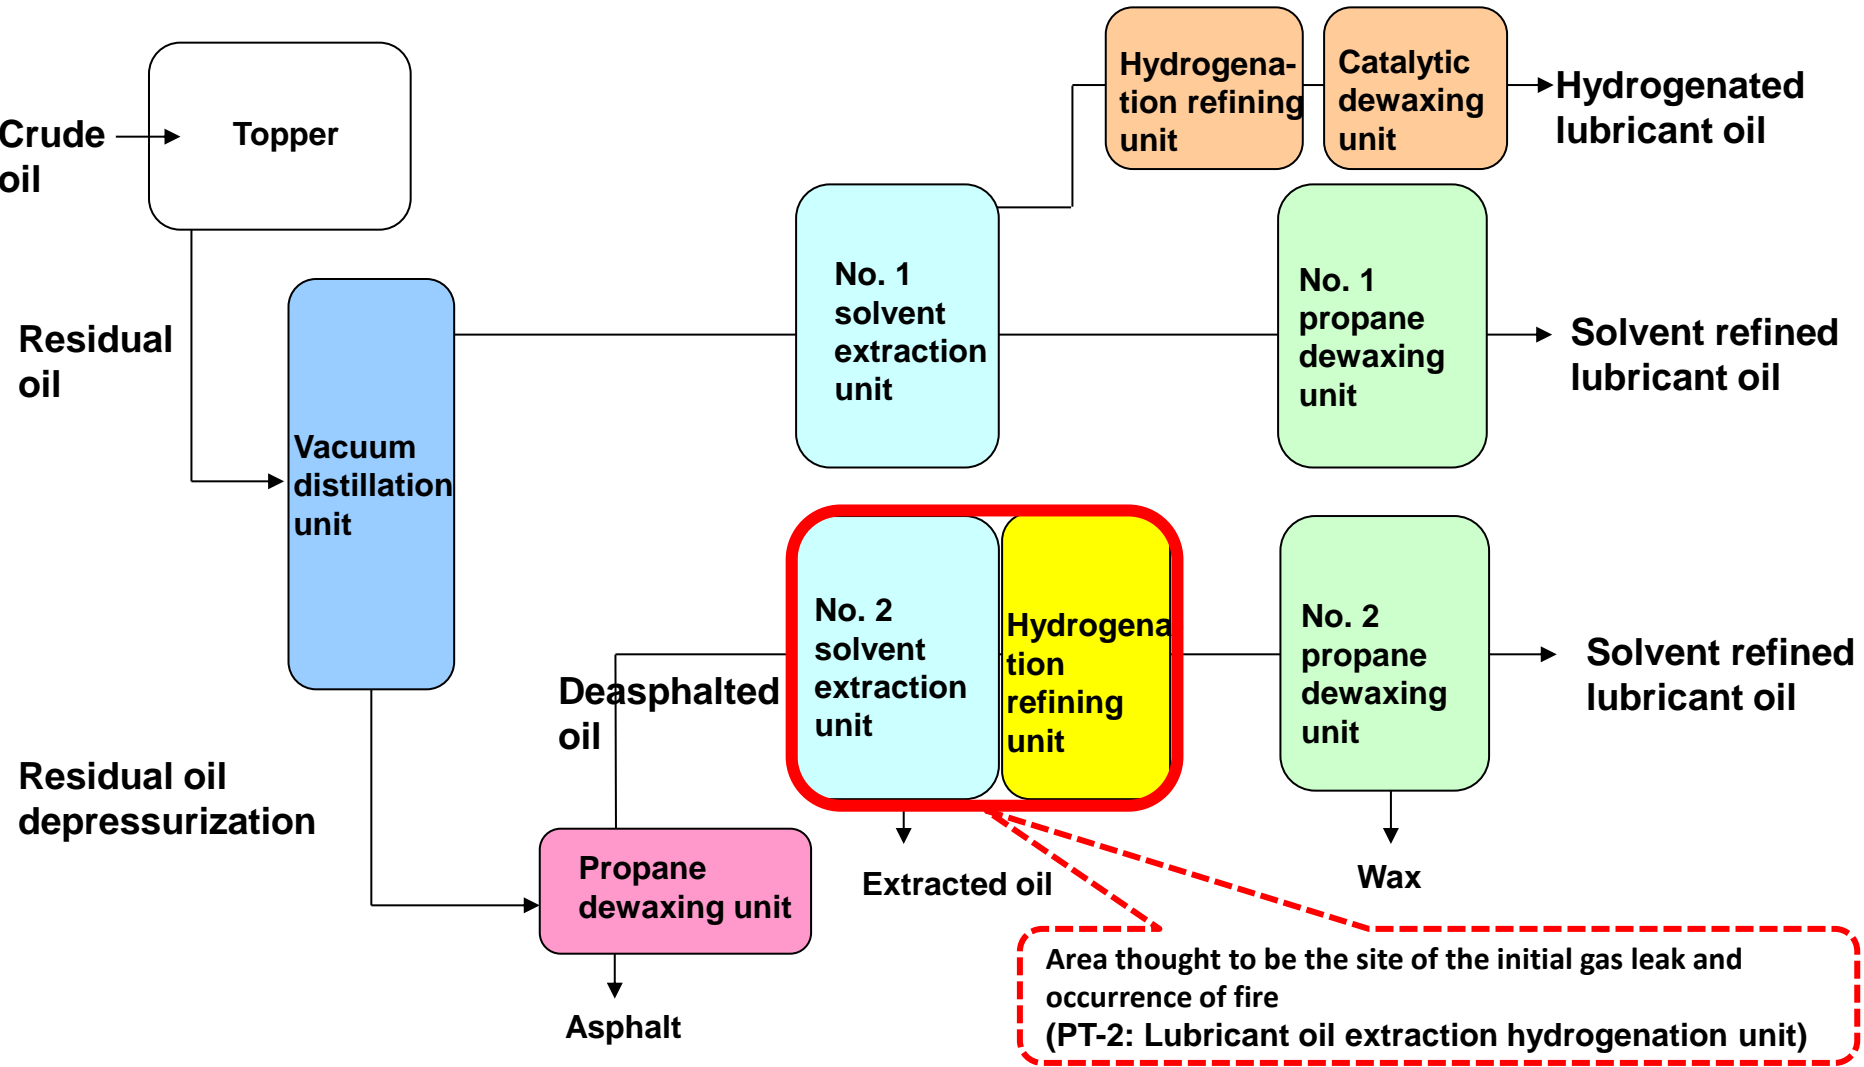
Crude oil

Topper

Residual oil

Vacuum distillation unit

Residual oil depressurization

No. 1 solvent extraction unit

Hydrogenation refining unit

Catalytic dewaxing unit

Hydrogenated lubricant oil

No. 1 propane dewaxing unit

Solvent refined lubricant oil

Deasphalted oil

No. 2 solvent extraction unit

Hydrogenation refining unit

No. 2 propane dewaxing unit

Solvent refined lubricant oil

Propane dewaxing unit

Asphalt

Extracted oil

Wax

Area thought to be the site of the initial gas leak and occurrence of fire
(PT-2: Lubricant oil extraction hydrogenation unit)